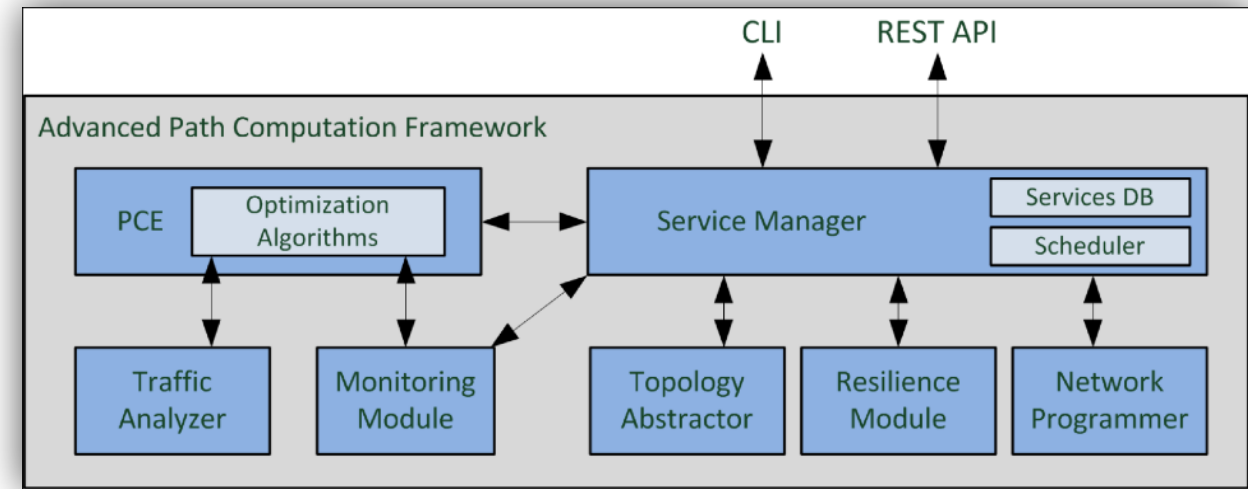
CLI

REST API

Advanced Path Computation Framework

PCE

Optimization Algorithms

Service Manager

Services DB

Scheduler

Traffic Analyzer

Monitoring Module

Topology Abstractor

Resilience Module

Network Programmer